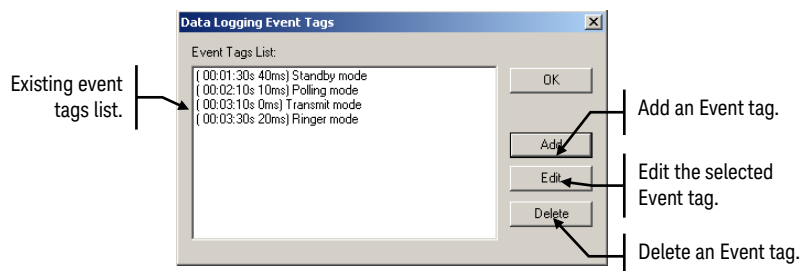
Data Logging Event Tags

Event Tags List:

( 00:01:30s 40ms) Standby mode
( 00:02:10s 10ms) Polling mode
( 00:03:10s 0ms) Transmit mode
( 00:03:30s 20ms) Ringer mode

OK

Add

Edit

Delete

Existing event tags list.

Add an Event tag.

Edit the selected Event tag.

Delete an Event tag.